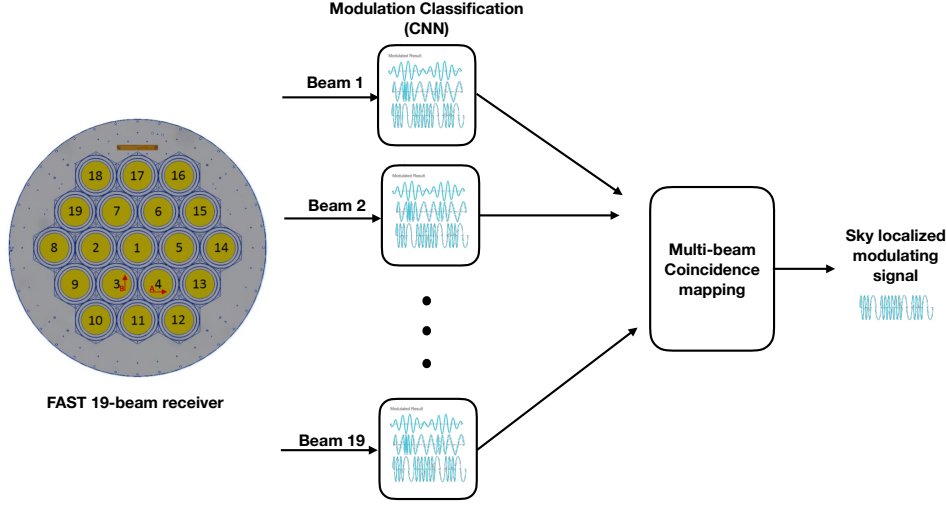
Modulation Classification (CNN)

18 17 16
19 7 6 15
8 2 1 5 14
9 3 4 13
10 11 12

B
A

FAST 19-beam receiver

Beam 1

Modulated Result

Beam 2

Modulated Result

Beam 19

Modulated Result

Multi-beam Coincidence mapping

Sky localized modulating signal